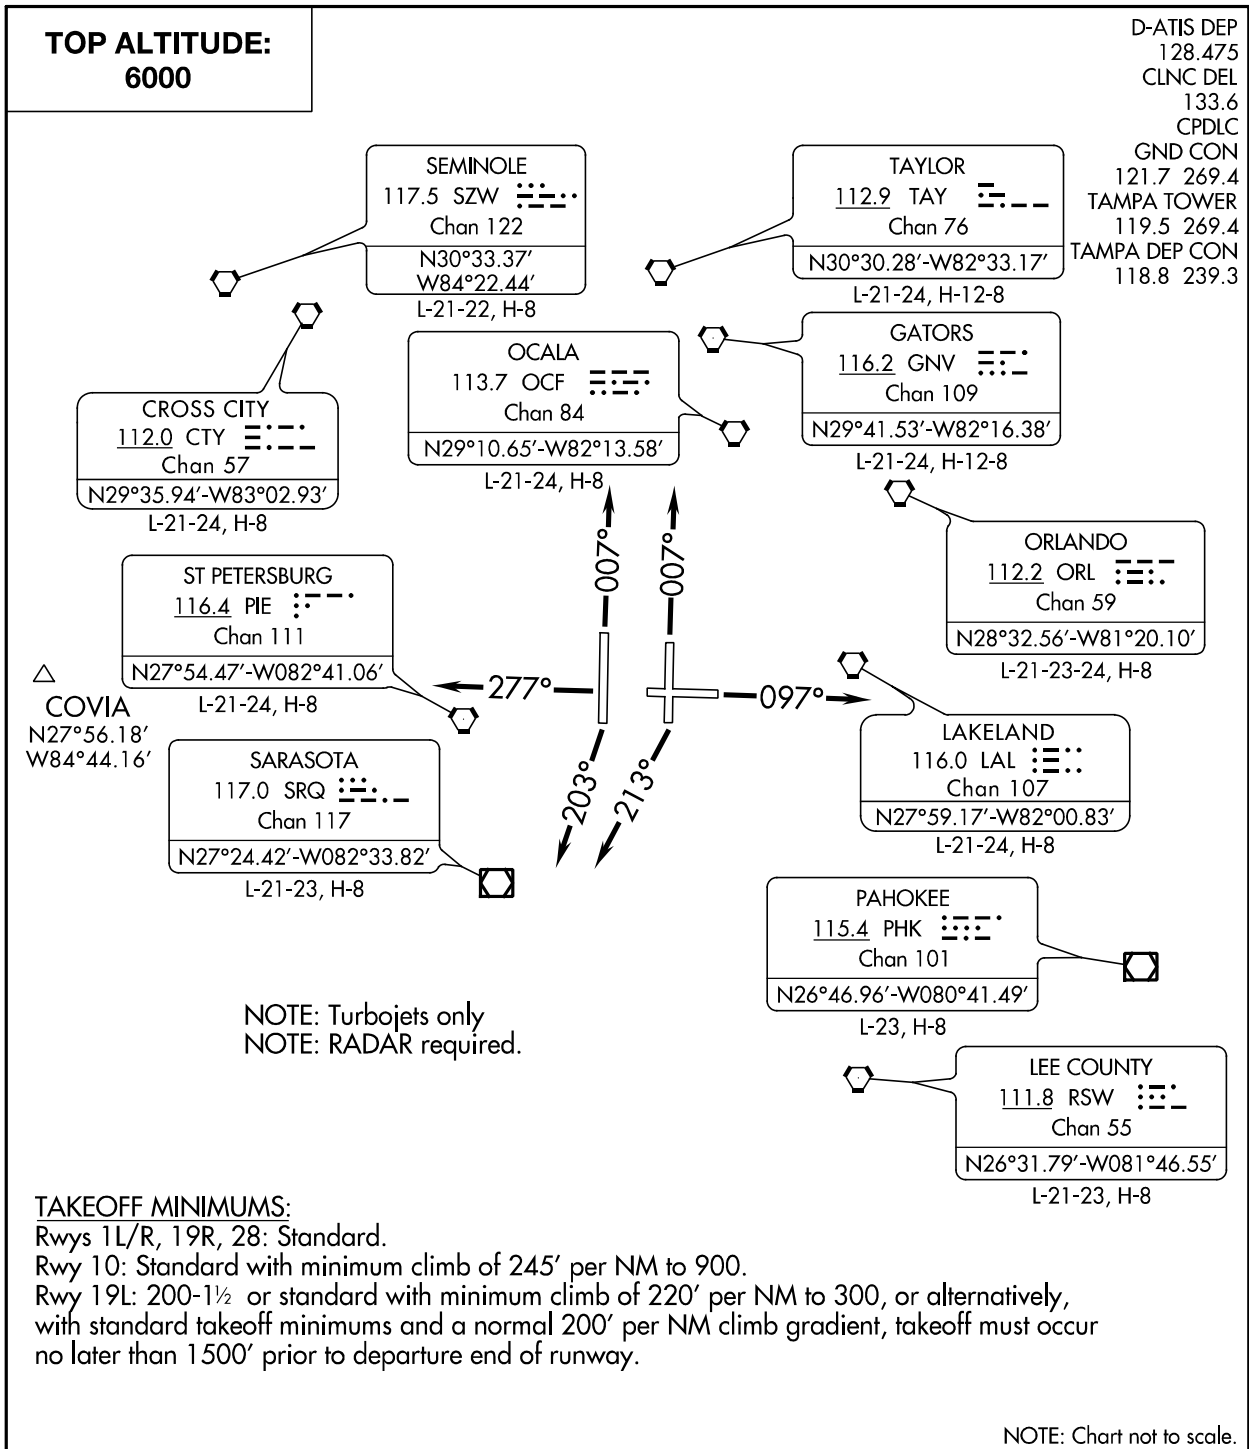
TOP ALTITUDE:
6000

D-ATIS DEP
128.475
CLNC DEL
133.6
CPDLC
GND CON
121.7 269.4
TAMPA TOWER
119.5 269.4
TAMPA DEP CON
118.8 239.3

SEMINOLE
117.5 SZW
Chan 122
N30°33.37′
W84°22.44′
L-21-22, H-8

TAYLOR
112.9 TAY
Chan 76
N30°30.28′-W82°33.17′
L-21-24, H-12-8

OCALA
113.7 OCF
Chan 84
N29°10.65′-W82°13.58′
L-21-24, H-8

GATORS
116.2 GNV
Chan 109
N29°41.53′-W82°16.38′
L-21-24, H-12-8

CROSS CITY
112.0 CTY
Chan 57
N29°35.94′-W83°02.93′
L-21-24, H-8

ORLANDO
112.2 ORL
Chan 59
N28°32.56′-W81°20.10′
L-21-23-24, H-8

ST PETERSBURG
116.4 PIE
Chan 111
N27°54.47′-W082°41.06′
L-21-24, H-8

007°
007°
277°
097°
203°
213°

COVIA
N27°56.18′
W84°44.16′

LAKELAND
116.0 LAL
Chan 107
N27°59.17′-W82°00.83′
L-21-24, H-8

SARASOTA
117.0 SRQ
Chan 117
N27°24.42′-W082°33.82′
L-21-23, H-8

PAHOKEE
115.4 PHK
Chan 101
N26°46.96′-W080°41.49′
L-23, H-8

NOTE: Turbojets only
NOTE: RADAR required.

LEE COUNTY
111.8 RSW
Chan 55
N26°31.79′-W081°46.55′
L-21-23, H-8

TAKEOFF MINIMUMS:
Rwys 1L/R, 19R, 28: Standard.
Rwy 10: Standard with minimum climb of 245′ per NM to 900.
Rwy 19L: 200-1½ or standard with minimum climb of 220′ per NM to 300, or alternatively, with standard takeoff minimums and a normal 200′ per NM climb gradient, takeoff must occur no later than 1500′ prior to departure end of runway.

NOTE: Chart not to scale.